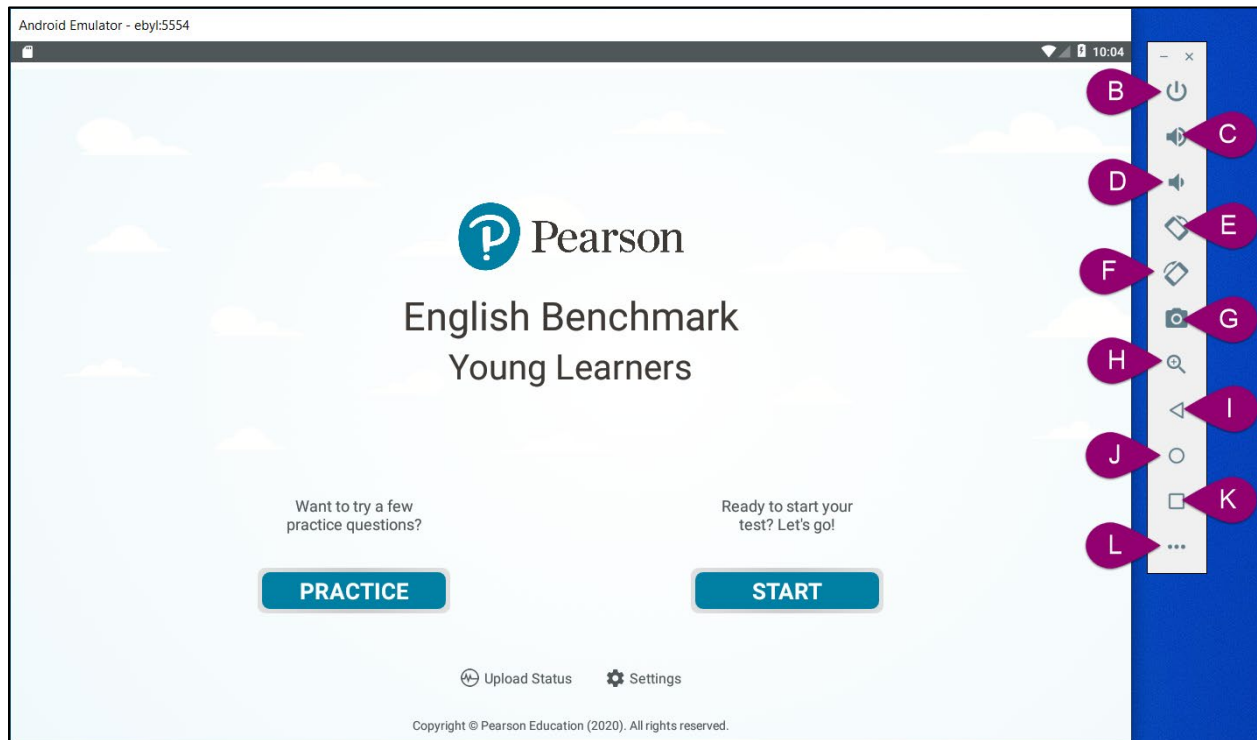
Android Emulator - ebyl:5554

10:04

Pearson

English Benchmark
Young Learners

Want to try a few practice questions?

Ready to start your test? Let's go!

PRACTICE

START

Upload Status

Settings

Copyright © Pearson Education (2020). All rights reserved.

– ×

B
C
D
E
F
G
H
I
J
K
L